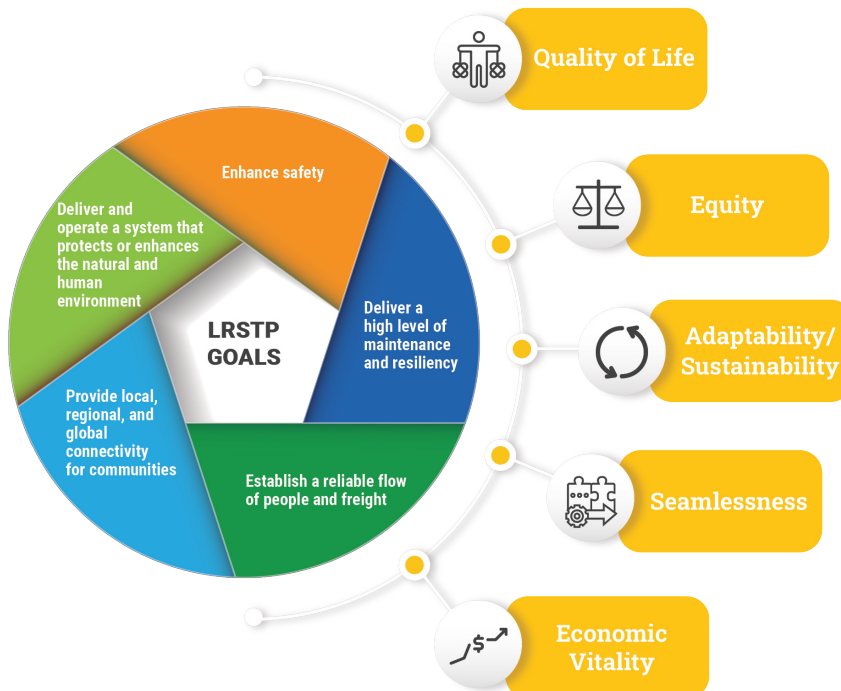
LRSTP GOALS

Enhance safety

Deliver a high level of maintenance and resiliency

Establish a reliable flow of people and freight

Provide local, regional, and global connectivity for communities

Deliver and operate a system that protects or enhances the natural and human environment

Quality of Life

Equity

Adaptability/ Sustainability

Seamlessness

Economic Vitality